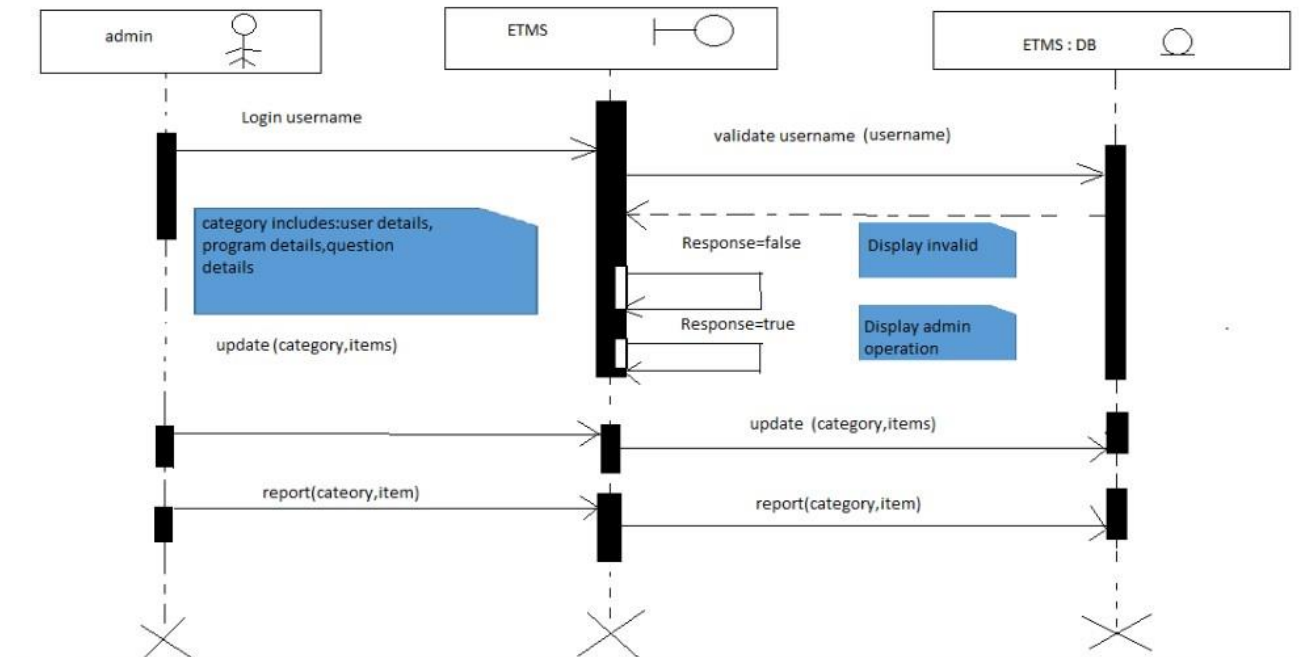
admin

ETMS

ETMS : DB

Login username

validate username (username)

category includes:user details, program details,question details

Response=false

Display invalid

Response=true

Display admin operation

update (category,items)

update (category,items)

report(cateory,item)

report(category,item)